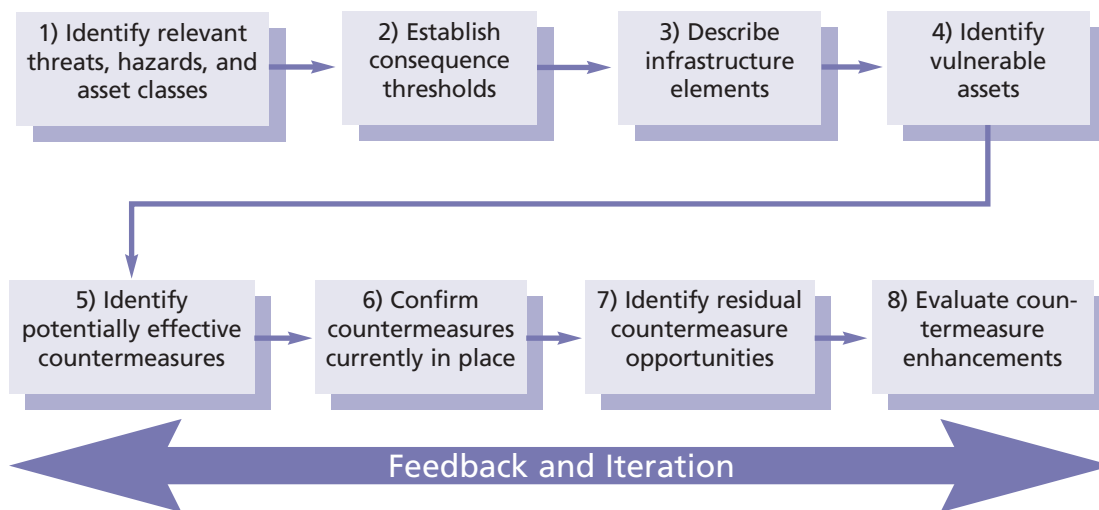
1) Identify relevant threats, hazards, and asset classes

2) Establish consequence thresholds

3) Describe infrastructure elements

4) Identify vulnerable assets

5) Identify potentially effective countermeasures

6) Confirm countermeasures currently in place

7) Identify residual countermeasure opportunities

8) Evaluate countermeasure enhancements

Feedback and Iteration